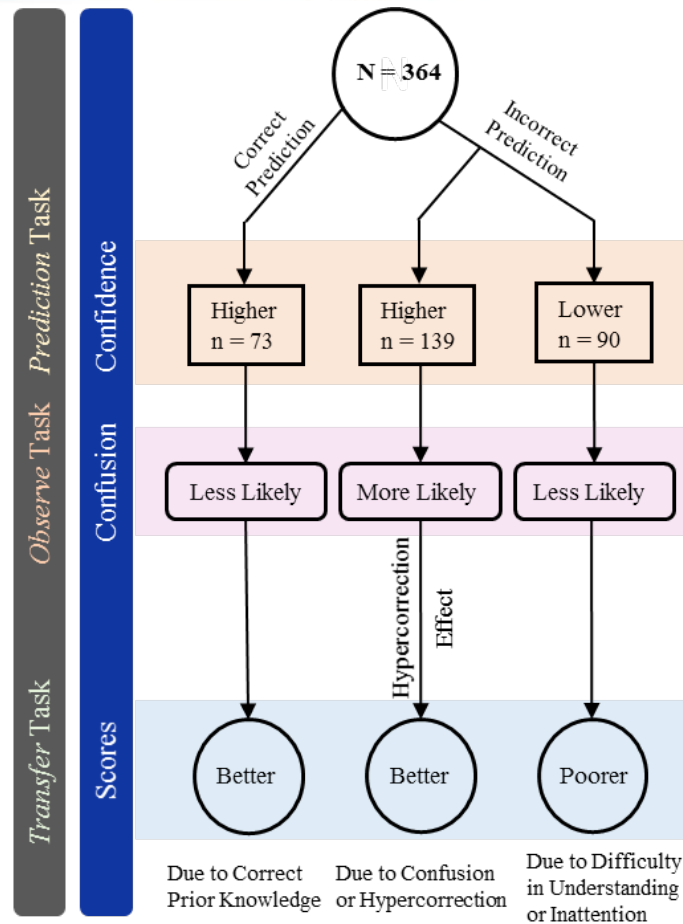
Transfer Task

Observe Task

Prediction Task

Confidence

Confusion

Scores

N = 364

Correct Prediction

Incorrect Prediction

Higher
n = 73

Higher
n = 139

Lower
n = 90

Less Likely

More Likely

Less Likely

Hypercorrection Effect

Better

Better

Poorer

Due to Correct Prior Knowledge

Due to Confusion or Hypercorrection

Due to Difficulty in Understanding or Inattention